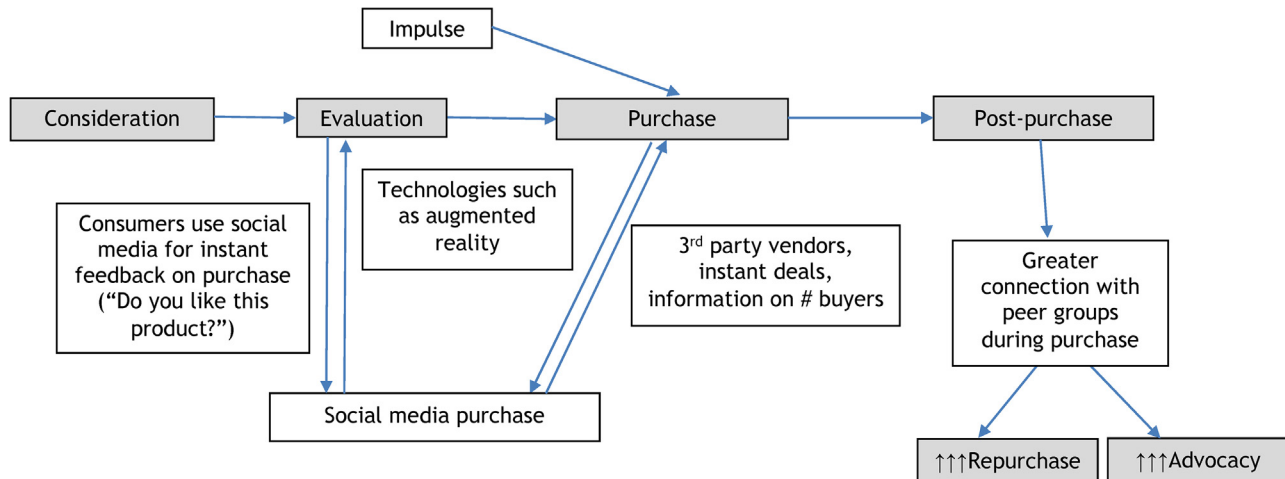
Impulse

Consideration

Evaluation

Purchase

Post-purchase

Technologies such as augmented reality

Consumers use social media for instant feedback on purchase ("Do you like this product?")

$3^{rd}$ party vendors, instant deals, information on # buyers

Greater connection with peer groups during purchase

Social media purchase

↑↑↑Repurchase

↑↑↑Advocacy